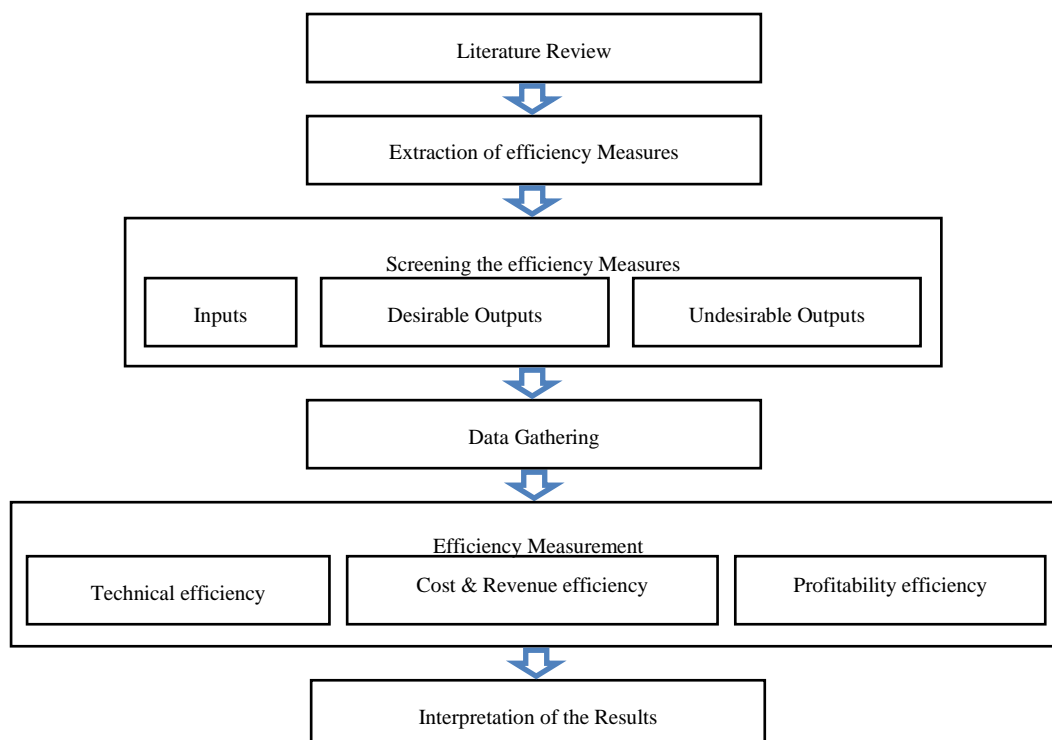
Literature Review

Extraction of efficiency Measures

Screening the efficiency Measures

Inputs

Desirable Outputs

Undesirable Outputs

Data Gathering

Efficiency Measurement

Technical efficiency

Cost & Revenue efficiency

Profitability efficiency

Interpretation of the Results